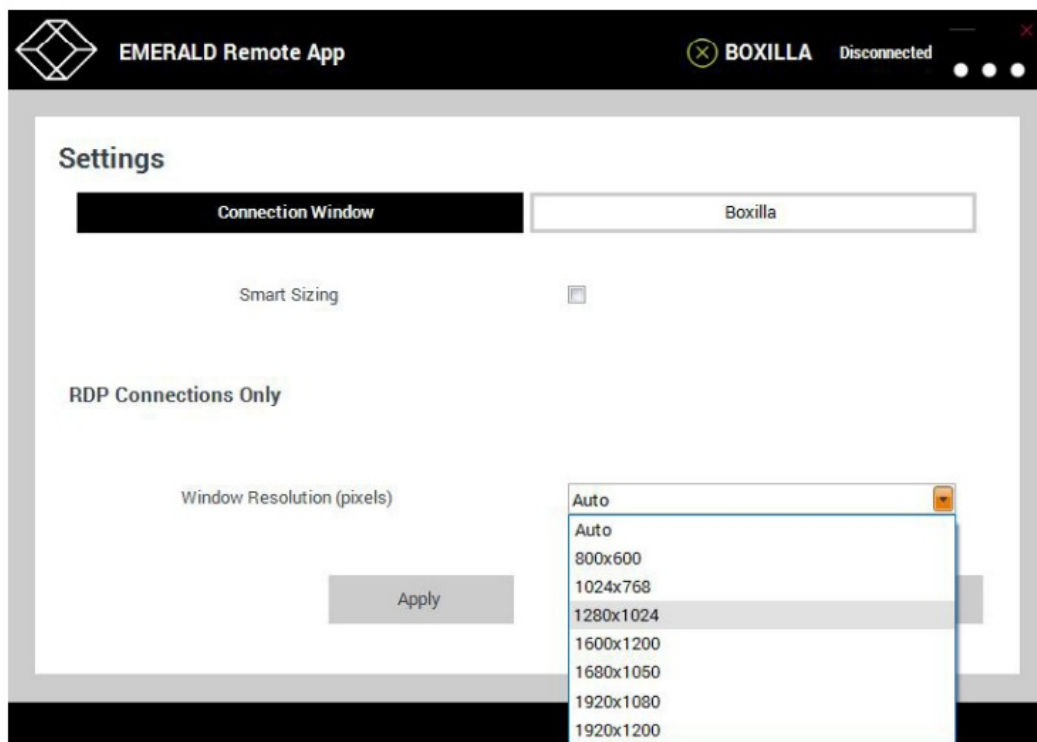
EMERALD Remote App

BOXILLA Disconnected

Settings

Connection Window

Boxilla

Smart Sizing

RDP Connections Only

Window Resolution (pixels)

Auto

Auto
800x600
1024x768
1280x1024
1600x1200
1680x1050
1920x1080
1920x1200

Apply